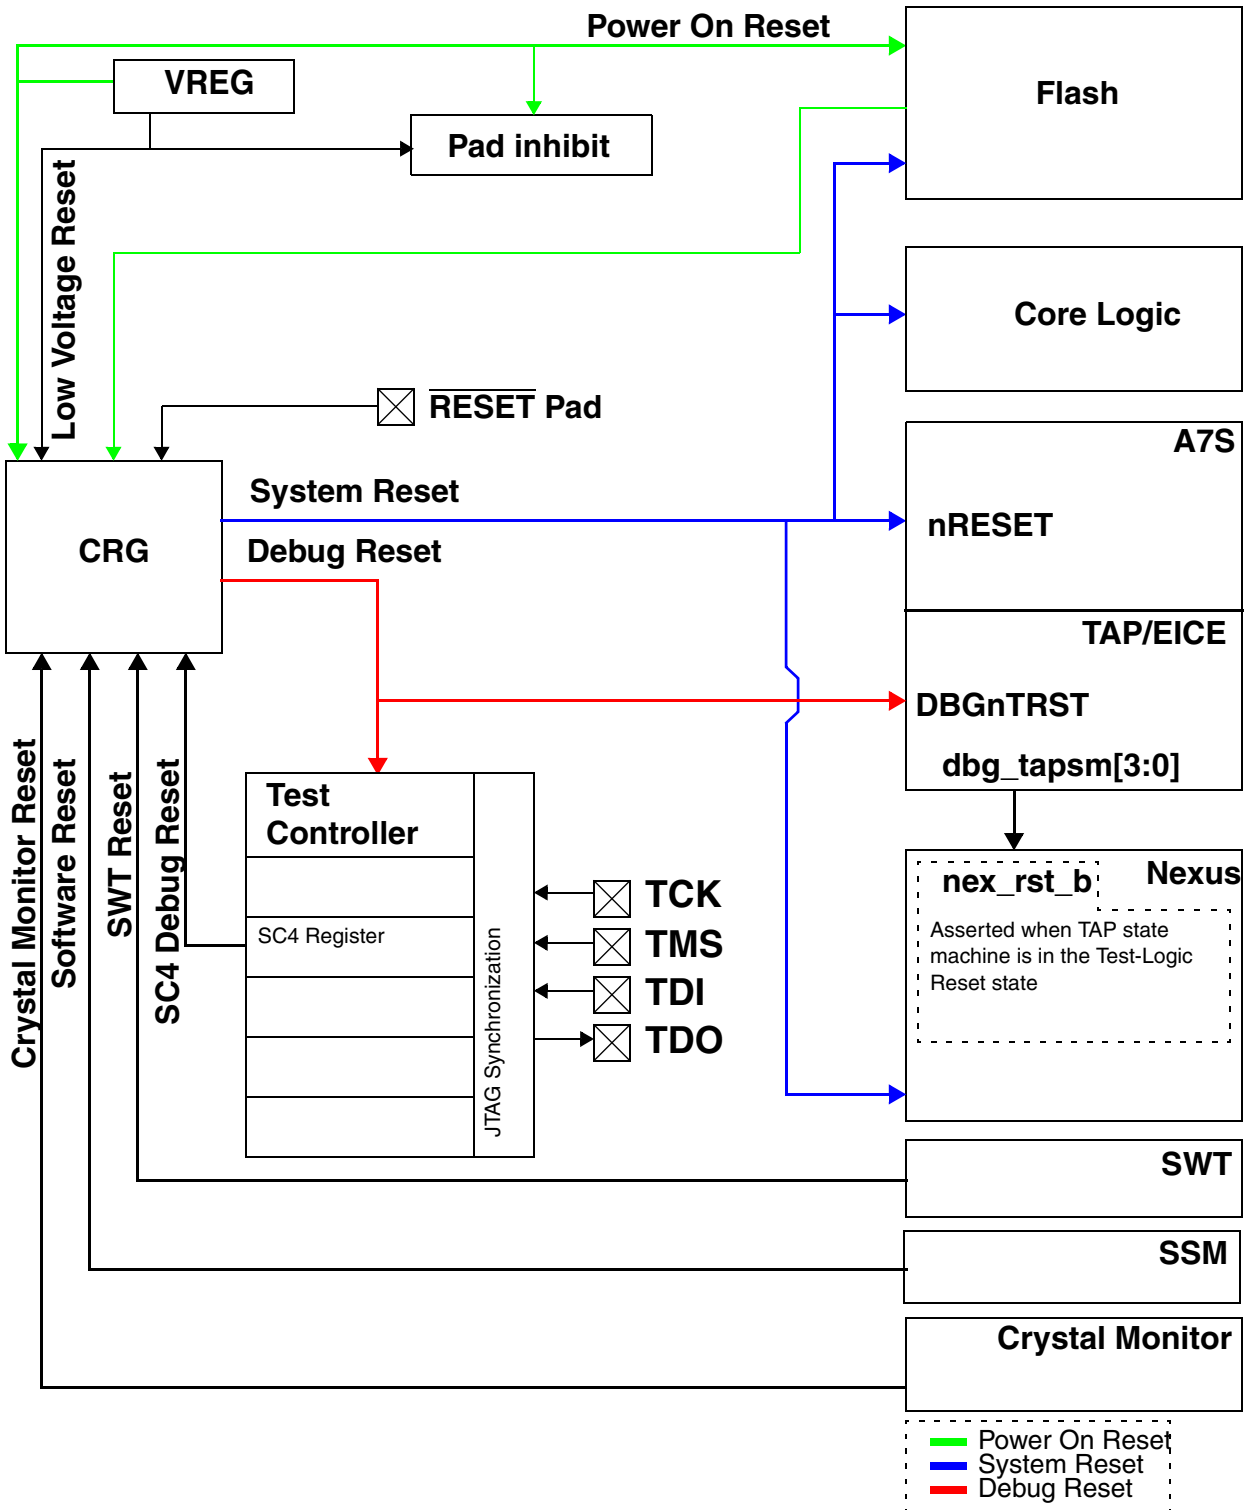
Power On Reset

VREG

Pad inhibit

Flash

Low Voltage Reset

Core Logic

$\overline{\text{RESET}}$ Pad

A7S

System Reset

CRG

nRESET

Debug Reset

TAP/EICE

DBGnTRST

dbg_tapsm[3:0]

Test Controller

SC4 Register

JTAG Synchronization

TCK

TMS

TDI

TDO

nex_rst_b

Nexus

Asserted when TAP state machine is in the Test-Logic Reset state

Crystal Monitor Reset

Software Reset

SWT Reset

SC4 Debug Reset

SWT

SSM

Crystal Monitor

Power On Reset
System Reset
Debug Reset